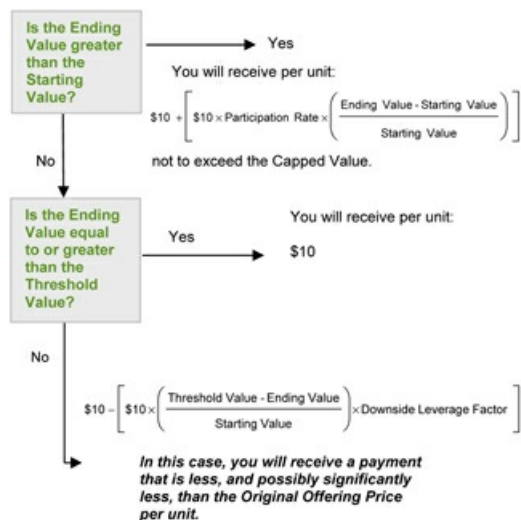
Is the Ending Value greater than the Starting Value?

Yes

You will receive per unit:

$\$10 + \left[ \$10 \times \text{Participation Rate} \times \left( \frac{\text{Ending Value - Starting Value}}{\text{Starting Value}} \right) \right]$

not to exceed the Capped Value.

No

Is the Ending Value equal to or greater than the Threshold Value?

Yes

You will receive per unit:

$10

No

$\$10 - \left[ \$10 \times \left( \frac{\text{Threshold Value - Ending Value}}{\text{Starting Value}} \right) \times \text{Downside Leverage Factor} \right]$

In this case, you will receive a payment that is less, and possibly significantly less, than the Original Offering Price per unit.